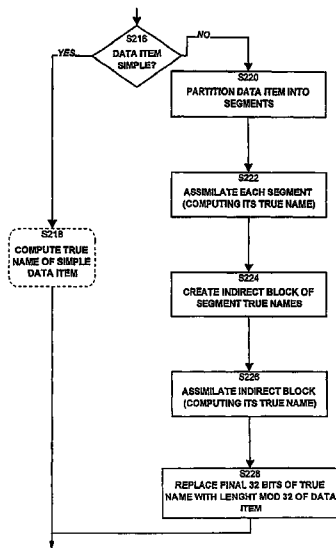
S216
DATA ITEM SIMPLE?

YES

NO

S220
PARTITION DATA ITEM INTO SEGMENTS

S222
ASSIMILATE EACH SEGMENT (COMPUTING ITS TRUE NAME)

S218
COMPUTE TRUE NAME OF SIMPLE DATA ITEM

S224
CREATE INDIRECT BLOCK OF SEGMENT TRUE NAMES

S226
ASSIMILATE INDIRECT BLOCK (COMPUTING ITS TRUE NAME)

S228
REPLACE FINAL 32 BITS OF TRUE NAME WITH LENGHT MOD 32 OF DATA ITEM